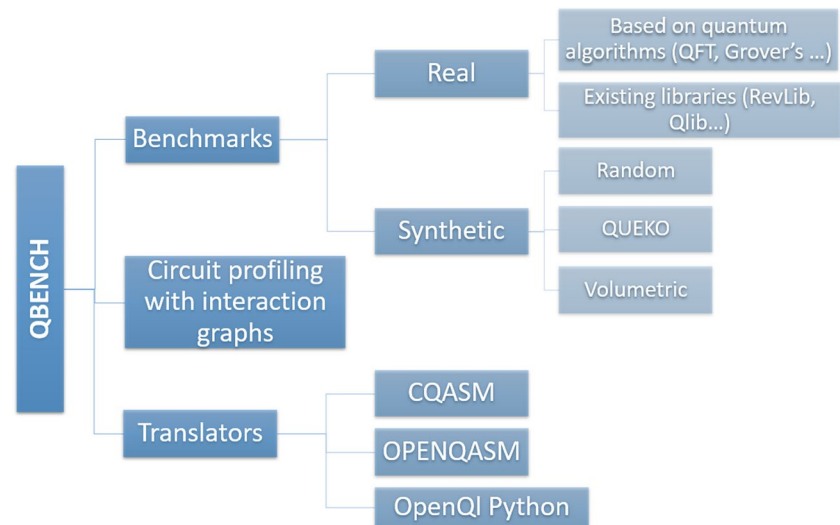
QBENCH

Benchmarks

Real

Based on quantum algorithms (QFT, Grover's ...)

Existing libraries (RevLib, Qlib...)

Synthetic

Random

QUEKO

Volumetric

Circuit profiling with interaction graphs

Translators

CQASM

OPENQASM

OpenQl Python